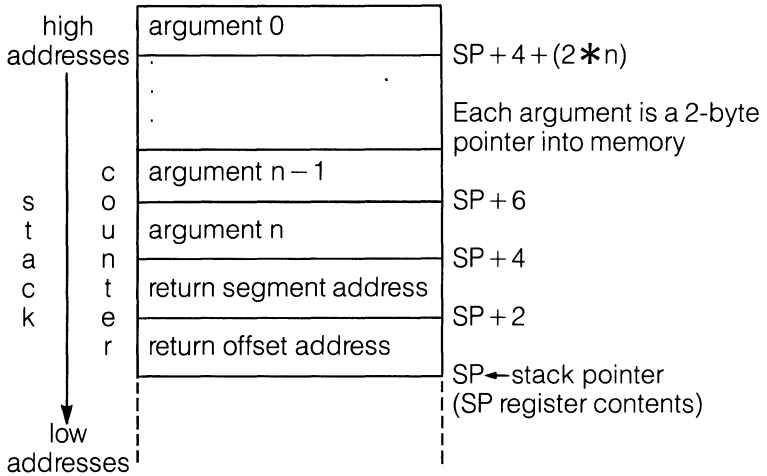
high addresses

argument 0

.

.

.

$SP + 4 + (2 * n)$

Each argument is a 2-byte pointer into memory

s
t
a
c
k

c
o
u
n
t
e
r

argument $n - 1$

$SP + 6$

argument n

$SP + 4$

return segment address

$SP + 2$

return offset address

SP ← stack pointer
(SP register contents)

low addresses